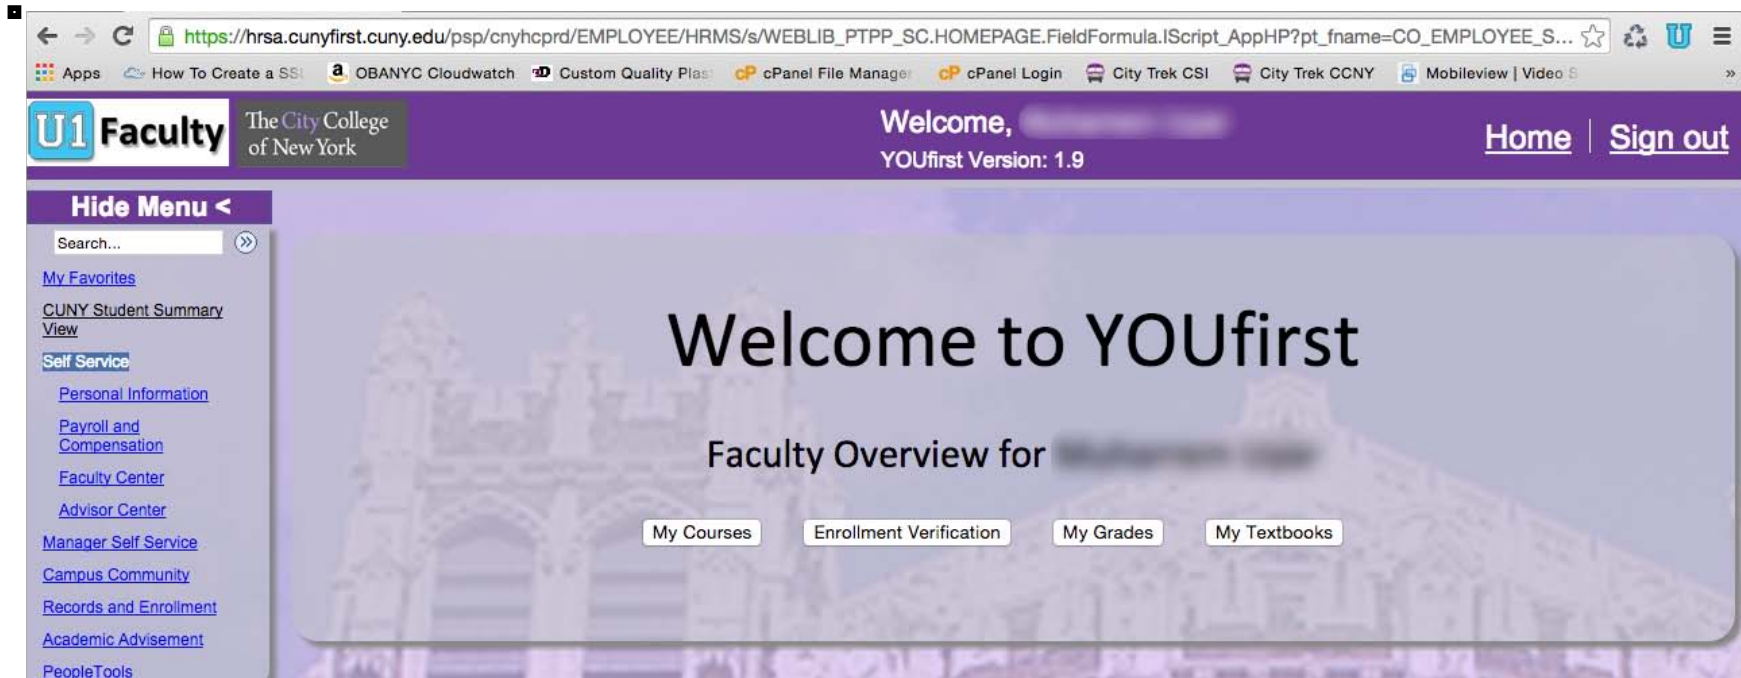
https://hrsa.cunyfirst.cuny.edu/psp/cnyhcprd/EMPLOYEE/HRMS/s/WEBLIB_PTPP_SC.HOMEPAGE.FieldFormula.IScript_AppHP?pt_fname=CO_EMPLOYEE_S...

Apps How To Create a SS OBANYC Cloudwatch Custom Quality Plas cPanel File Manage cPanel Login City Trek CSI City Trek CCNY Mobileview | Video S

U1 Faculty The City College of New York

Welcome, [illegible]
YOUfirst Version: 1.9

Home Sign out

Hide Menu <

Search...

My Favorites
CUNY Student Summary View
Self Service
Personal Information
Payroll and Compensation
Faculty Center
Advisor Center
Manager Self Service
Campus Community
Records and Enrollment
Academic Advisement
PeopleTools

Welcome to YOUfirst

Faculty Overview for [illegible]

My Courses
Enrollment Verification
My Grades
My Textbooks